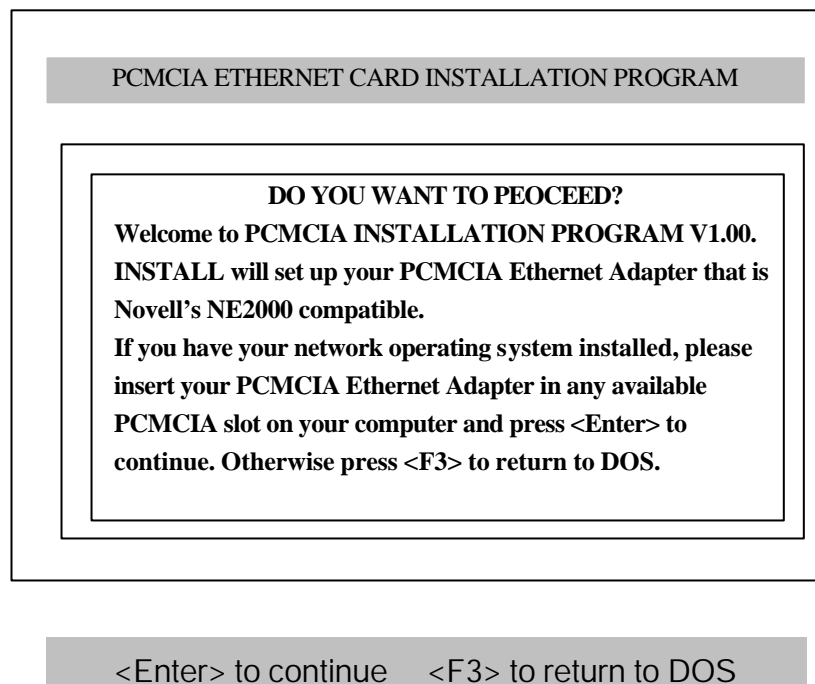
PCMCIA ETHERNET CARD INSTALLATION PROGRAM

DO YOU WANT TO PEOCEED?

Welcome to PCMCIA INSTALLATION PROGRAM V1.00.

INSTALL will set up your PCMCIA Ethernet Adapter that is Novell's NE2000 compatible.

If you have your network operating system installed, please insert your PCMCIA Ethernet Adapter in any available PCMCIA slot on your computer and press <Enter> to continue. Otherwise press <F3> to return to DOS.

<Enter> to continue <F3> to return to DOS